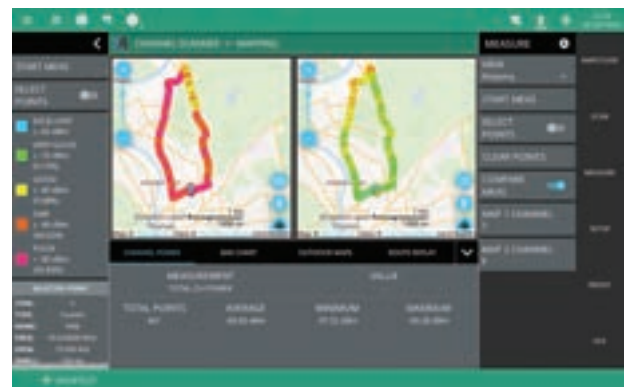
CHANNEL SCANNER > MAPPING

MEASURE

START MEAS

SELECT POINTS

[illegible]

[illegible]

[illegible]

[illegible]

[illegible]

START MEAS

SELECT POINTS

CLEAR POINTS

COMPARE MAPS

MAP 1 CHANNEL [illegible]

MAP 2 CHANNEL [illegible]

CHANNEL POWER

BAR CHART

OUTDOOR MAPS

ROUTE REPLAY

MEASUREMENT

VALUE

TOTAL POINTS

AVERAGE

MINIMUM

MAXIMUM

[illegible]